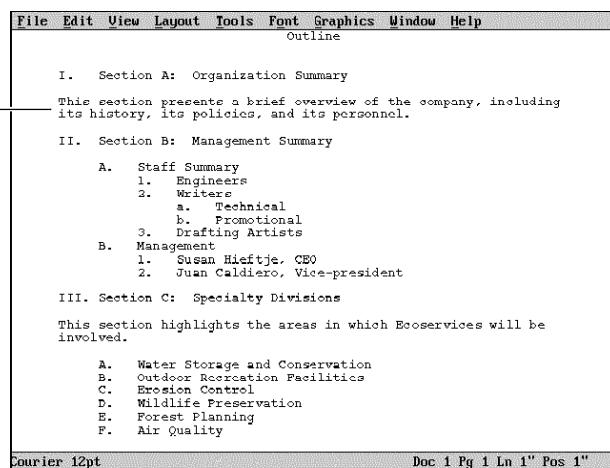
File Edit View Layout Tools Font Graphics Window Help

Outline

I. Section A: Organization Summary

This section presents a brief overview of the company, including its history, its policies, and its personnel.

II. Section B: Management Summary

A. Staff Summary
1. Engineers
2. Writers
a. Technical
b. Promotional
3. Drafting Artists
B. Management
1. Susan Hieftje, CEO
2. Juan Caldiero, Vice-president

III. Section C: Specialty Divisions

This section highlights the areas in which Ecoservices will be involved.

A. Water Storage and Conservation
B. Outdoor Recreation Facilities
C. Erosion Control
D. Wildlife Preservation
E. Forest Planning
F. Air Quality

Courier 12pt

Doc 1 Pg 1 Ln 1" Pos 1"